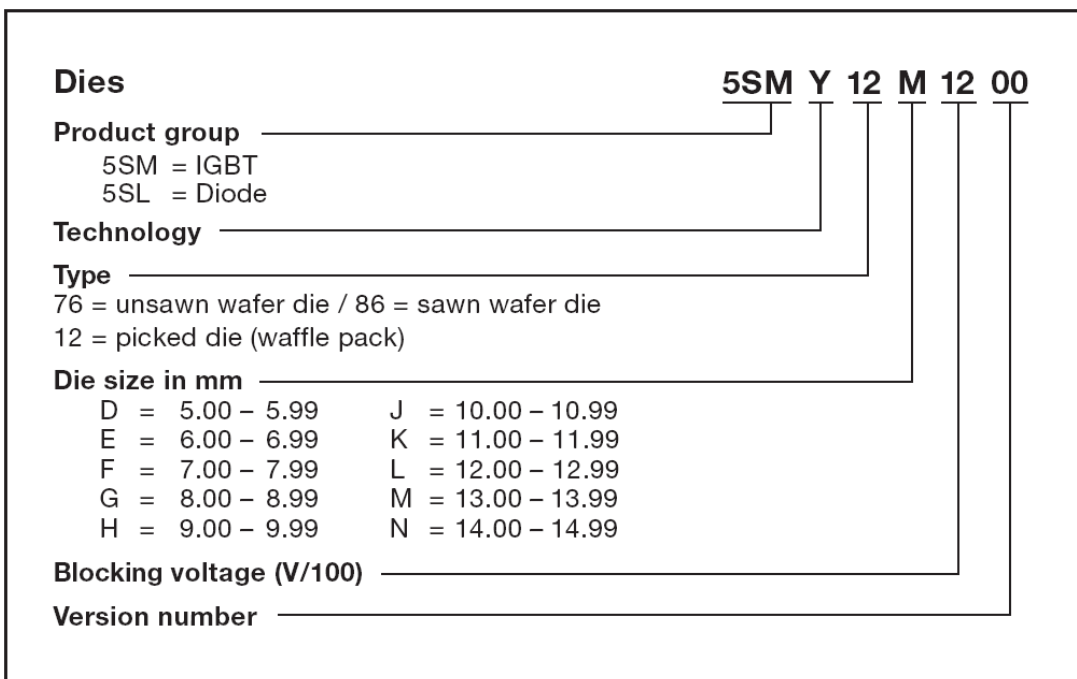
**Dies** **5SM Y 12 M 12 00**

**Product group**
5SM = IGBT
5SL = Diode

**Technology**

**Type**
76 = unsawn wafer die / 86 = sawn wafer die
12 = picked die (waffle pack)

**Die size in mm**

| | |
|---|---|
| D = 5.00 – 5.99 | J = 10.00 – 10.99 |
| E = 6.00 – 6.99 | K = 11.00 – 11.99 |
| F = 7.00 – 7.99 | L = 12.00 – 12.99 |
| G = 8.00 – 8.99 | M = 13.00 – 13.99 |
| H = 9.00 – 9.99 | N = 14.00 – 14.99 |

**Blocking voltage (V/100)**

**Version number**